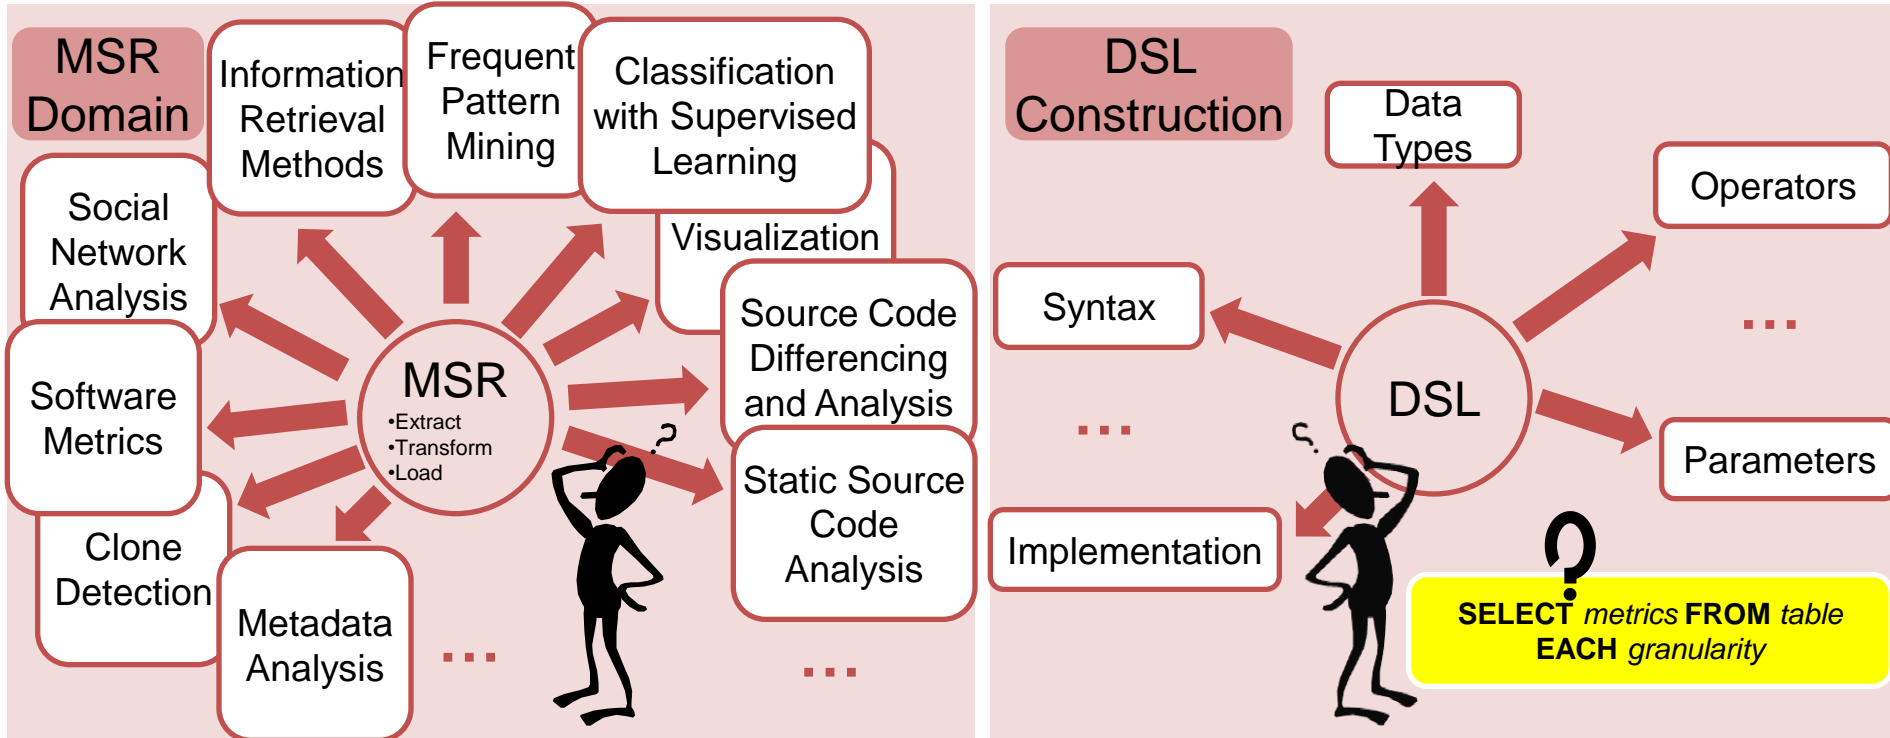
MSR Domain

Information Retrieval Methods

Frequent Pattern Mining

Classification with Supervised Learning

Social Network Analysis

Visualization

Software Metrics

MSR
•Extract
•Transform
•Load

Source Code Differencing and Analysis

Static Source Code Analysis

Clone Detection

Metadata Analysis

...

...

DSL Construction

Data Types

Operators

Syntax

DSL

...

...

Parameters

Implementation

SELECT *metrics* FROM *table*
EACH *granularity*